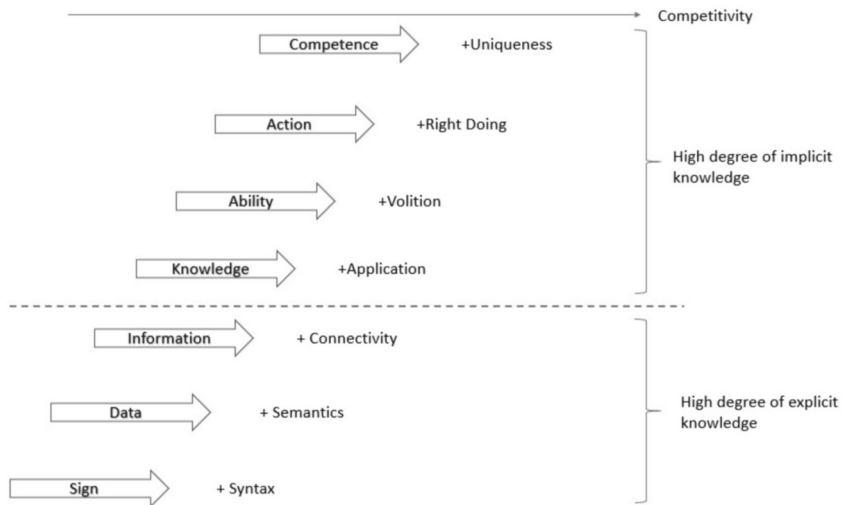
Competitivity

Competence +Uniqueness

Action +Right Doing

Ability +Volition

Knowledge +Application

High degree of implicit knowledge

Information + Connectivity

Data + Semantics

Sign + Syntax

High degree of explicit knowledge